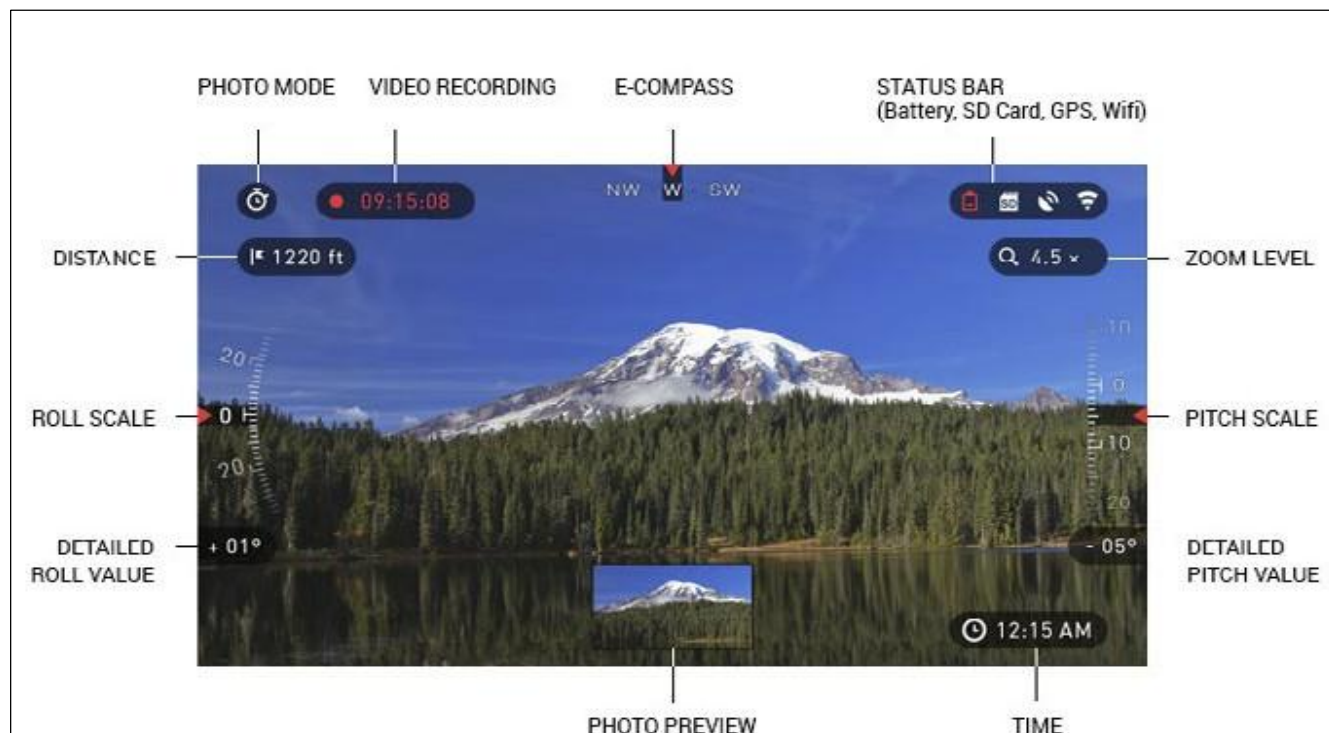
PHOTO MODE

VIDEO RECORDING

E-COMPASS

STATUS BAR
(Battery, SD Card, GPS, Wifi)

09:15:08

NW W SW

SD

DISTANCE

1220 ft

4.5 x

ZOOM LEVEL

20

10

0

ROLL SCALE

0

PITCH SCALE

20

10

20

DETAILED ROLL VALUE

+ 01°

- 05°

DETAILED PITCH VALUE

12:15 AM

PHOTO PREVIEW

TIME